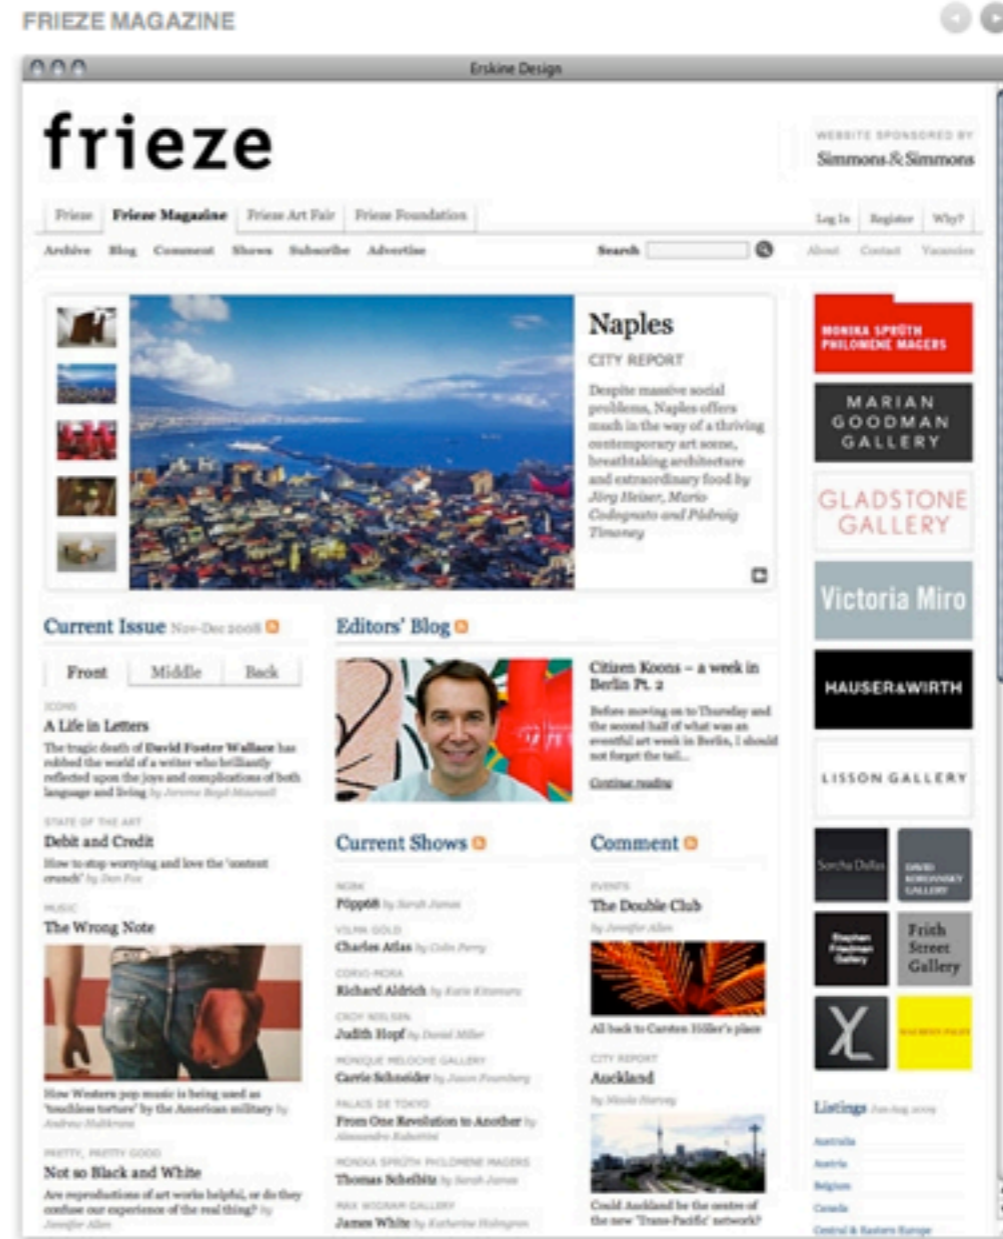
FRIEZE MAGAZINE

Erskine Design

frieze

WEBSITE SPONSORED BY
Simmons & Simmons

Frieze | Frieze Magazine | Frieze Art Fair | Frieze Foundation

Log In | Register | Why?

Archive | Blog | Comment | Shows | Subscribe | Advertise

Search

About | Contact | Vacancies

Naples

CITY REPORT

Despite massive social problems, Naples offers much in the way of a thriving contemporary art scene, breathtaking architecture and extraordinary food by Jörg Heiser, Mario Codognato and Pádraig Timoney

MONIKA SPRÜTH PHILOMENE MAGERS

MARIAN GOODMAN GALLERY

GLADSTONE GALLERY

Victoria Miro

HAUSER&WIRTH

LISSON GALLERY

Sorcha Dallas

DAVID KORDANSKY GALLERY

Stephen Friedman Gallery

Frith Street Gallery

XL

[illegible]

Current Issue Nov-Dec 2008

Front | Middle | Back

ICONS
A Life in Letters
The tragic death of David Foster Wallace has robbed the world of a writer who brilliantly reflected upon the joys and complications of both language and living by Jerome Boyd Maunsell

STATE OF THE ART
Debit and Credit
How to stop worrying and love the 'content crunch' by Dan Fox

MUSIC
The Wrong Note

How Western pop music is being used as 'toothless torture' by the American military by Andrew Hultkrans

PRETTY, PRETTY GOOD
Not so Black and White
Are reproductions of art works helpful, or do they confuse our experience of the real thing? by Jennifer Allen

Editors' Blog

Citizen Koons – a week in Berlin Pt. 2

Before moving on to Thursday and the second half of what was an eventful art week in Berlin, I should not forget the tail...

Continue reading

Current Shows

NOBE
Pöppel68 by Sarah James

VILMA GOLD
Charles Atlas by Colin Perry

CORVI-MORA
Richard Aldrich by Kate Kraczon

CROY NIELSEN
Judith Hopf by David Miller

MONIQUE MELOCHE GALLERY
Carrie Schneider by Jason Foumberg

PALAIS DE TOKYO
From One Revolution to Another by Alessandro Rabottini

MONIKA SPRÜTH PHILOMENE MAGERS
Thomas Scheibitz by Sarah James

MAX WIGRAM GALLERY
James White by Katharine Holmgren

Comment

EVENTS
The Double Club
by Jennifer Allen

All back to Carsten Höller's place

CITY REPORT
Auckland
by Nicola Harvey

Could Auckland be the centre of the new 'Trans-Pacific' network?

Listings Jun-Aug 2009

Australia
Austria
Belgium
Canada
Central & Eastern Europe